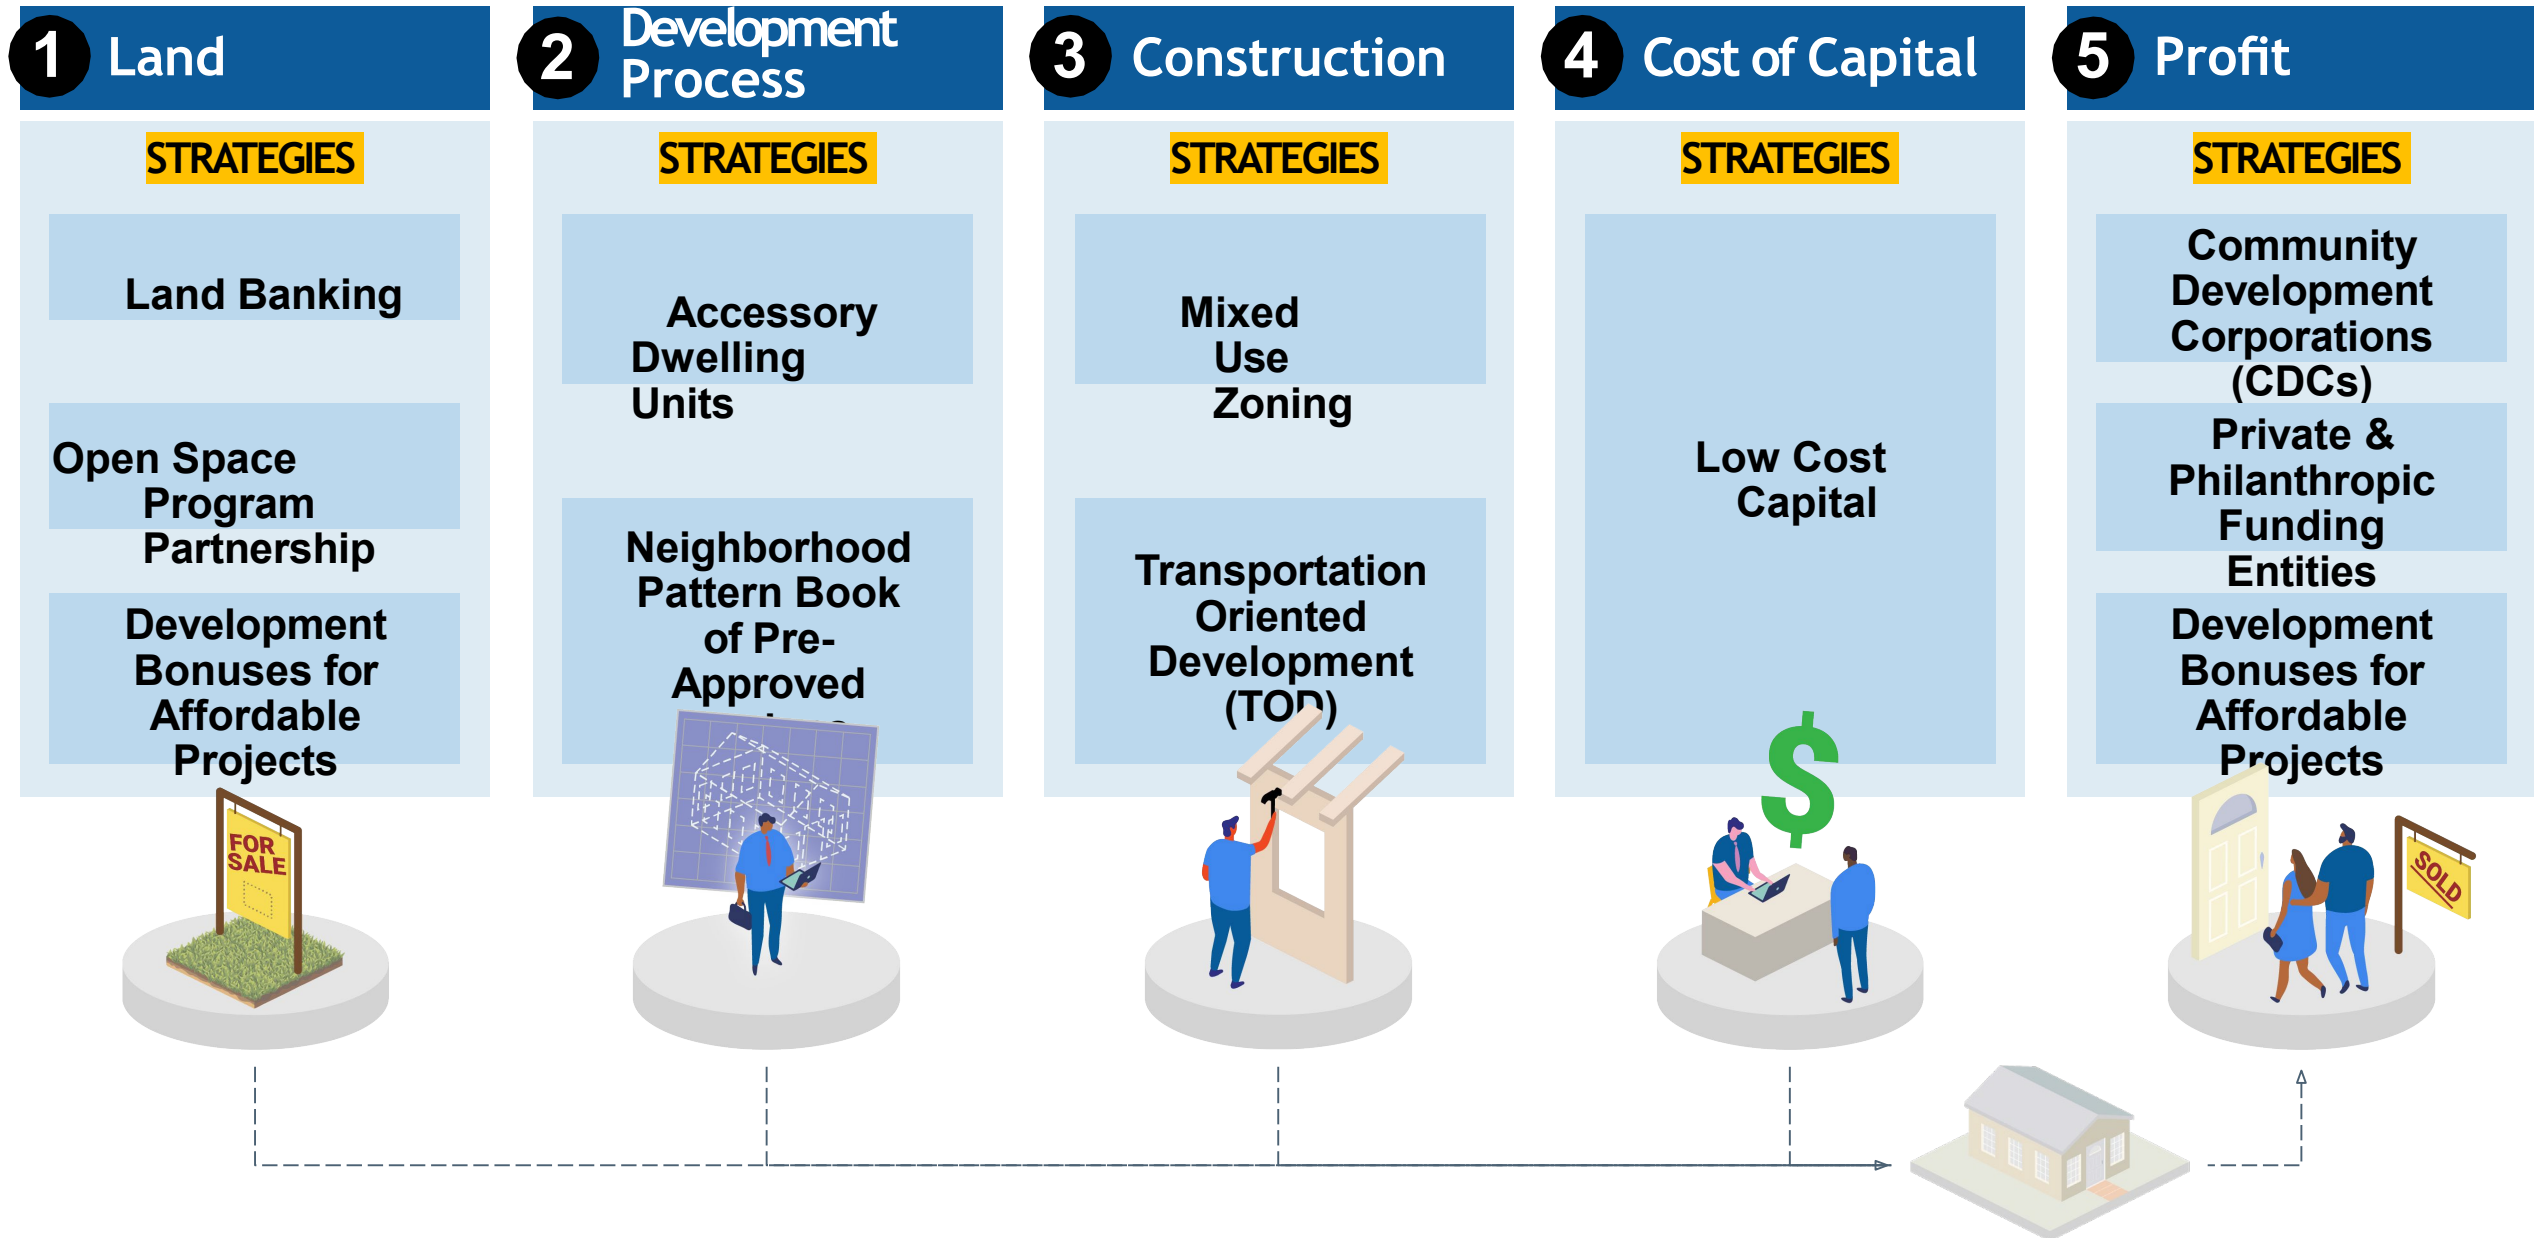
1 Land

STRATEGIES

Land Banking

Open Space Program Partnership

Development Bonuses for Affordable Projects

FOR SALE

2 Development Process

STRATEGIES

Accessory Dwelling Units

Neighborhood Pattern Book of Pre-Approved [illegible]

3 Construction

STRATEGIES

Mixed Use Zoning

Transportation Oriented Development (TOD)

4 Cost of Capital

STRATEGIES

Low Cost Capital

$

5 Profit

STRATEGIES

Community Development Corporations (CDCs)

Private & Philanthropic Funding Entities

Development Bonuses for Affordable Projects

SOLD